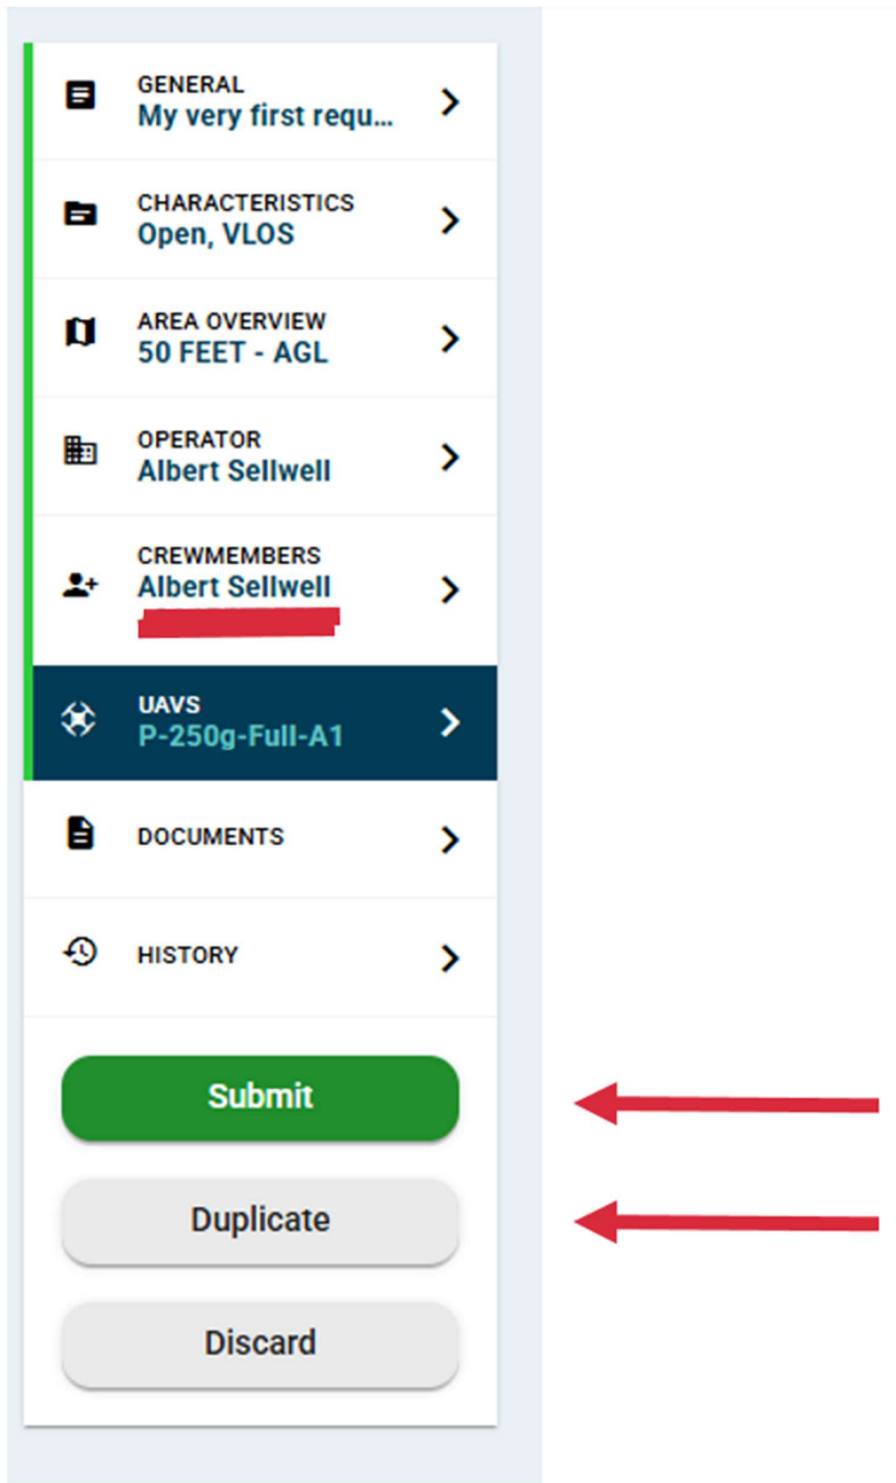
GENERAL
My very first requ...

CHARACTERISTICS
Open, VLOS

AREA OVERVIEW
50 FEET - AGL

OPERATOR
Albert Sellwell

CREWMEMBERS
Albert Sellwell

UAVS
P-250g-Full-A1

DOCUMENTS

HISTORY

Submit

Duplicate

Discard